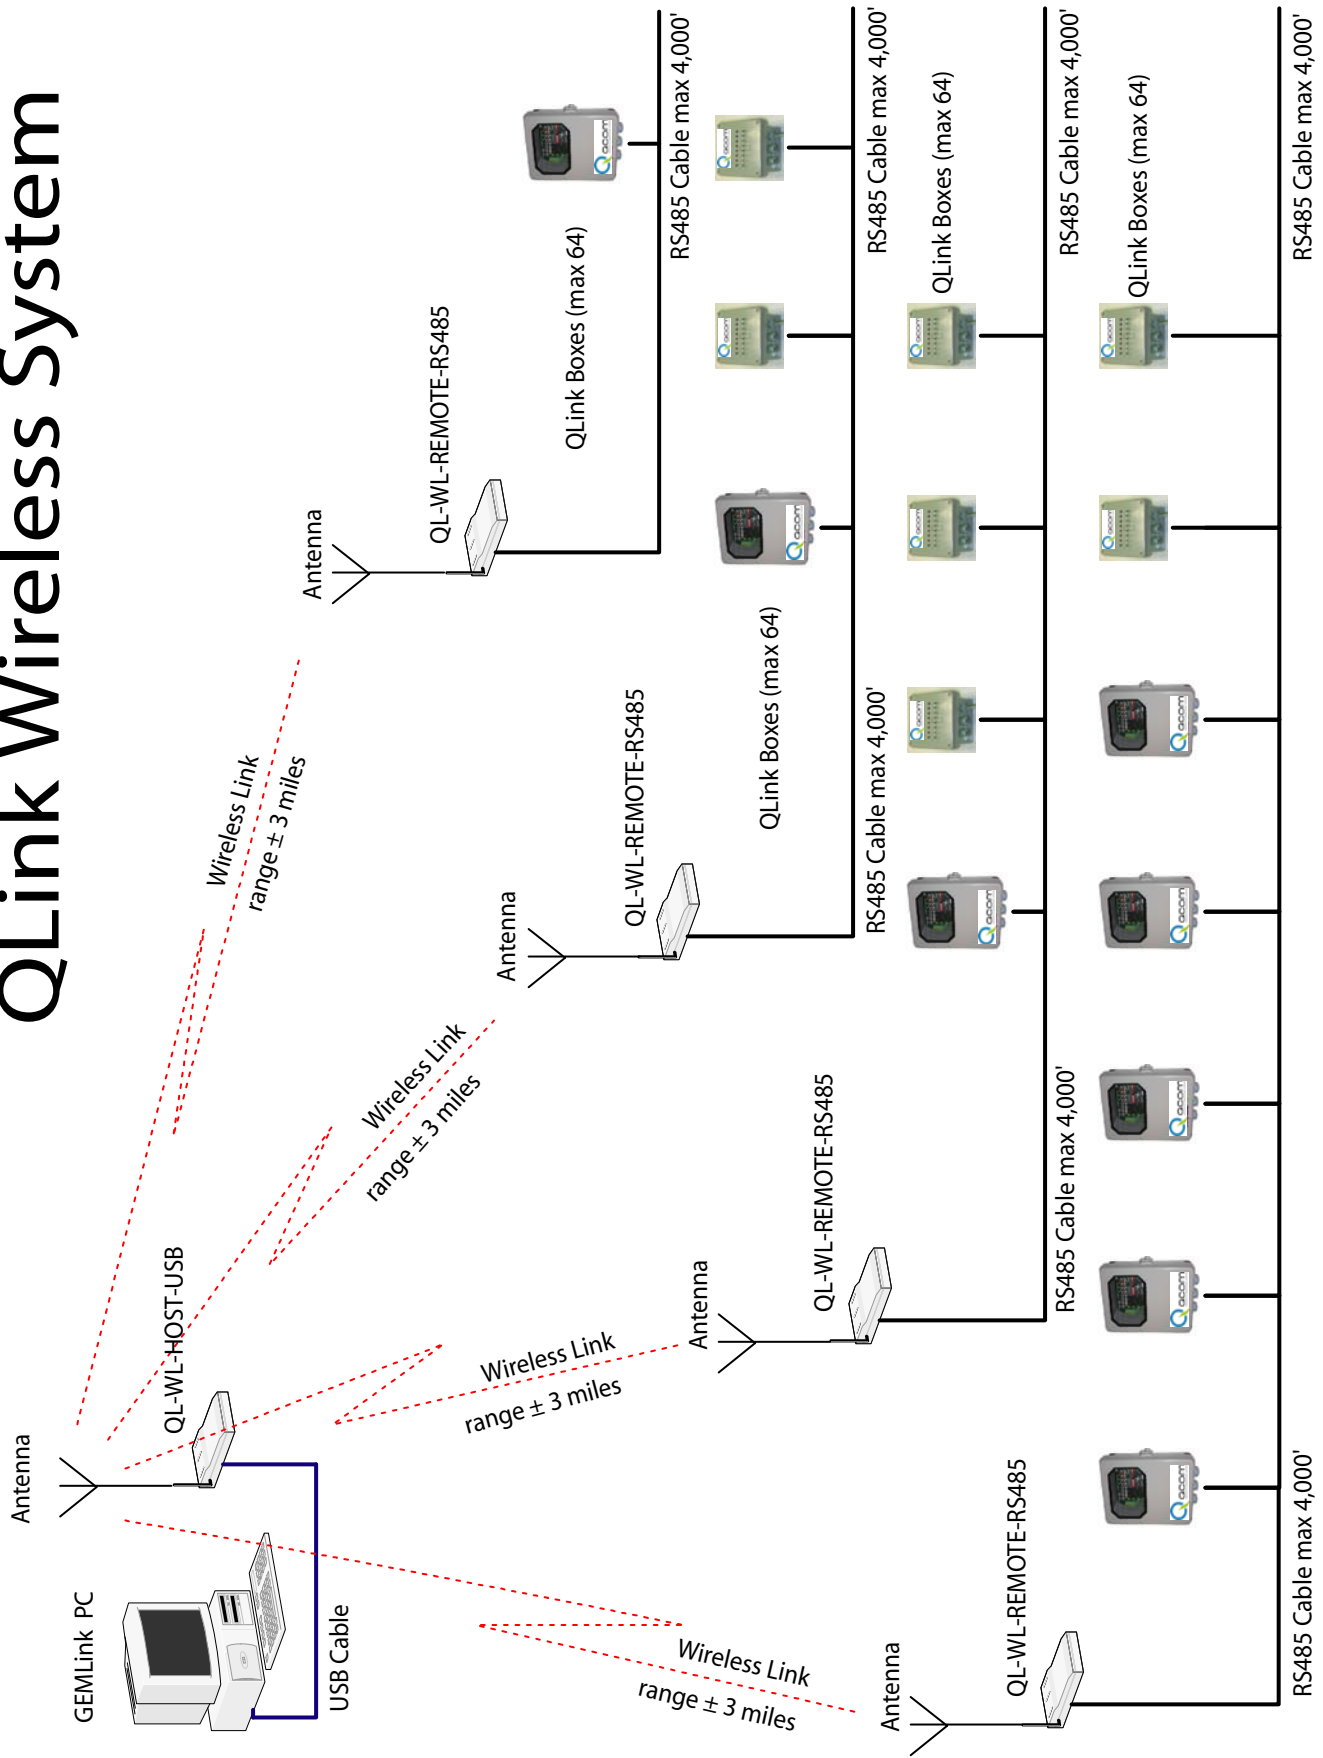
QLink Wireless System

GEMLink PC

USB Cable

Antenna

QL-WL-HOST-USB

Wireless Link
range ± 3 miles

Wireless Link
range ± 3 miles

Wireless Link
range ± 3 miles

Wireless Link
range ± 3 miles

Antenna

QL-WL-REMOTE-RS485

QLink Boxes (max 64)

RS485 Cable max 4,000'

Antenna

QL-WL-REMOTE-RS485

QLink Boxes (max 64)

RS485 Cable max 4,000'

RS485 Cable max 4,000'

Antenna

QL-WL-REMOTE-RS485

QLink Boxes (max 64)

RS485 Cable max 4,000'

RS485 Cable max 4,000'

Antenna

QL-WL-REMOTE-RS485

QLink Boxes (max 64)

RS485 Cable max 4,000'

RS485 Cable max 4,000'